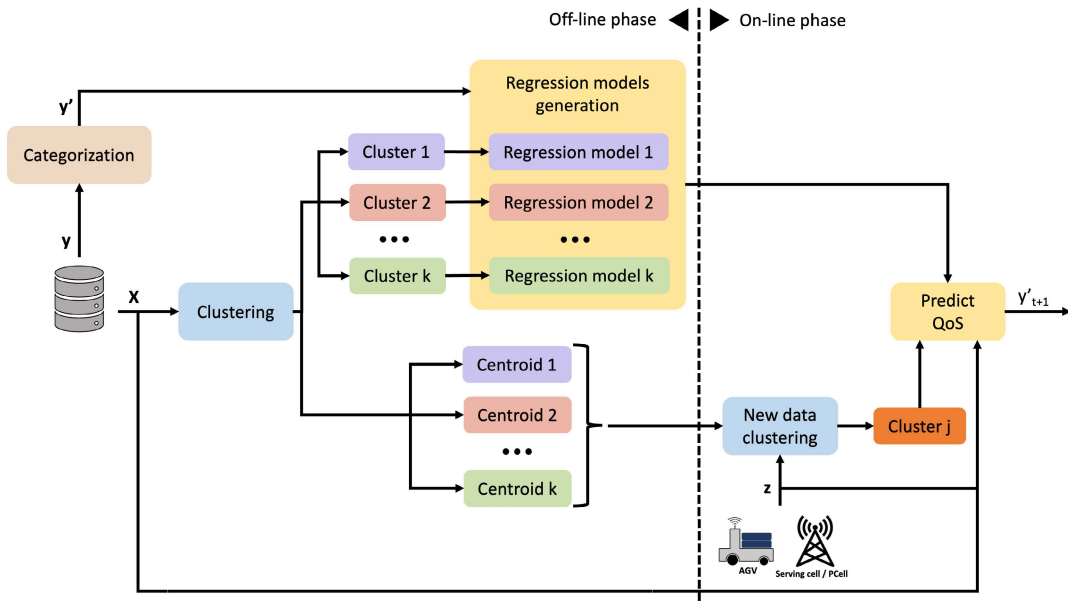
Off-line phase

On-line phase

y'

Categorization

y

X

Clustering

Cluster 1

Cluster 2

•••

Cluster k

Regression models generation

Regression model 1

Regression model 2

•••

Regression model k

Centroid 1

Centroid 2

•••

Centroid k

New data clustering

Cluster j

Predict QoS

$y'_{t+1}$

z

AGV

Serving cell / PCell